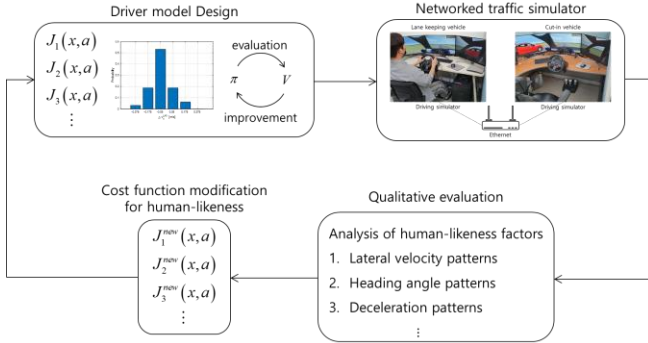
Driver model Design

$J_1(x,a)$
$J_2(x,a)$
$J_3(x,a)$
$\vdots$

evaluation
$\pi$
$V$
improvement

Networked traffic simulator

Lane keeping vehicle
Cut-in vehicle
Driving simulator
Driving simulator
Ethernet

Cost function modification for human-likeness

$J_1^{new}(x,a)$
$J_2^{new}(x,a)$
$J_3^{new}(x,a)$
$\vdots$

Qualitative evaluation

Analysis of human-likeness factors
1. Lateral velocity patterns
2. Heading angle patterns
3. Deceleration patterns
$\vdots$